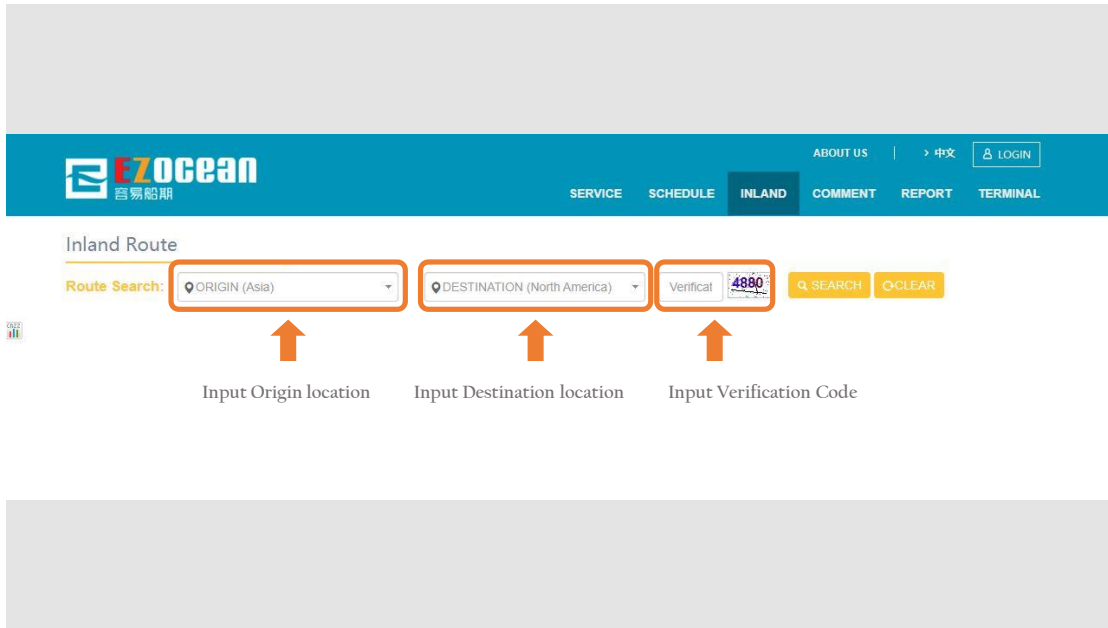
EZocean
容易船期

ABOUT US | > 中文 LOGIN

SERVICE SCHEDULE INLAND COMMENT REPORT TERMINAL

Inland Route

Route Search: ORIGIN (Asia) DESTINATION (North America) Verificat 4880 SEARCH CLEAR

Input Origin location

Input Destination location

Input Verification Code